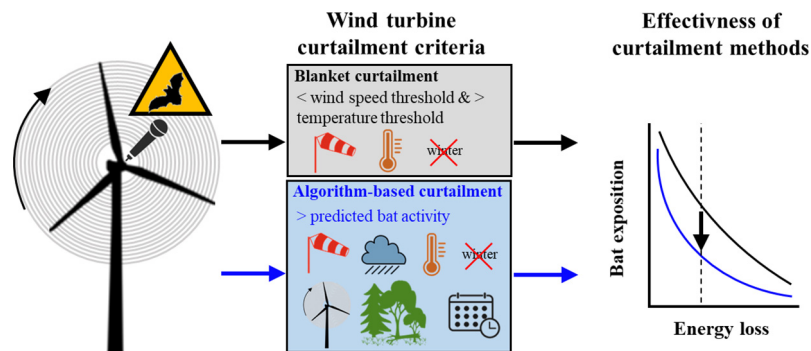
Wind turbine curtailment criteria

Effectivness of curtailment methods

Blanket curtailment
< wind speed threshold & > temperature threshold

winter

Algorithm-based curtailment
> predicted bat activity

winter

Bat exposition

Energy loss